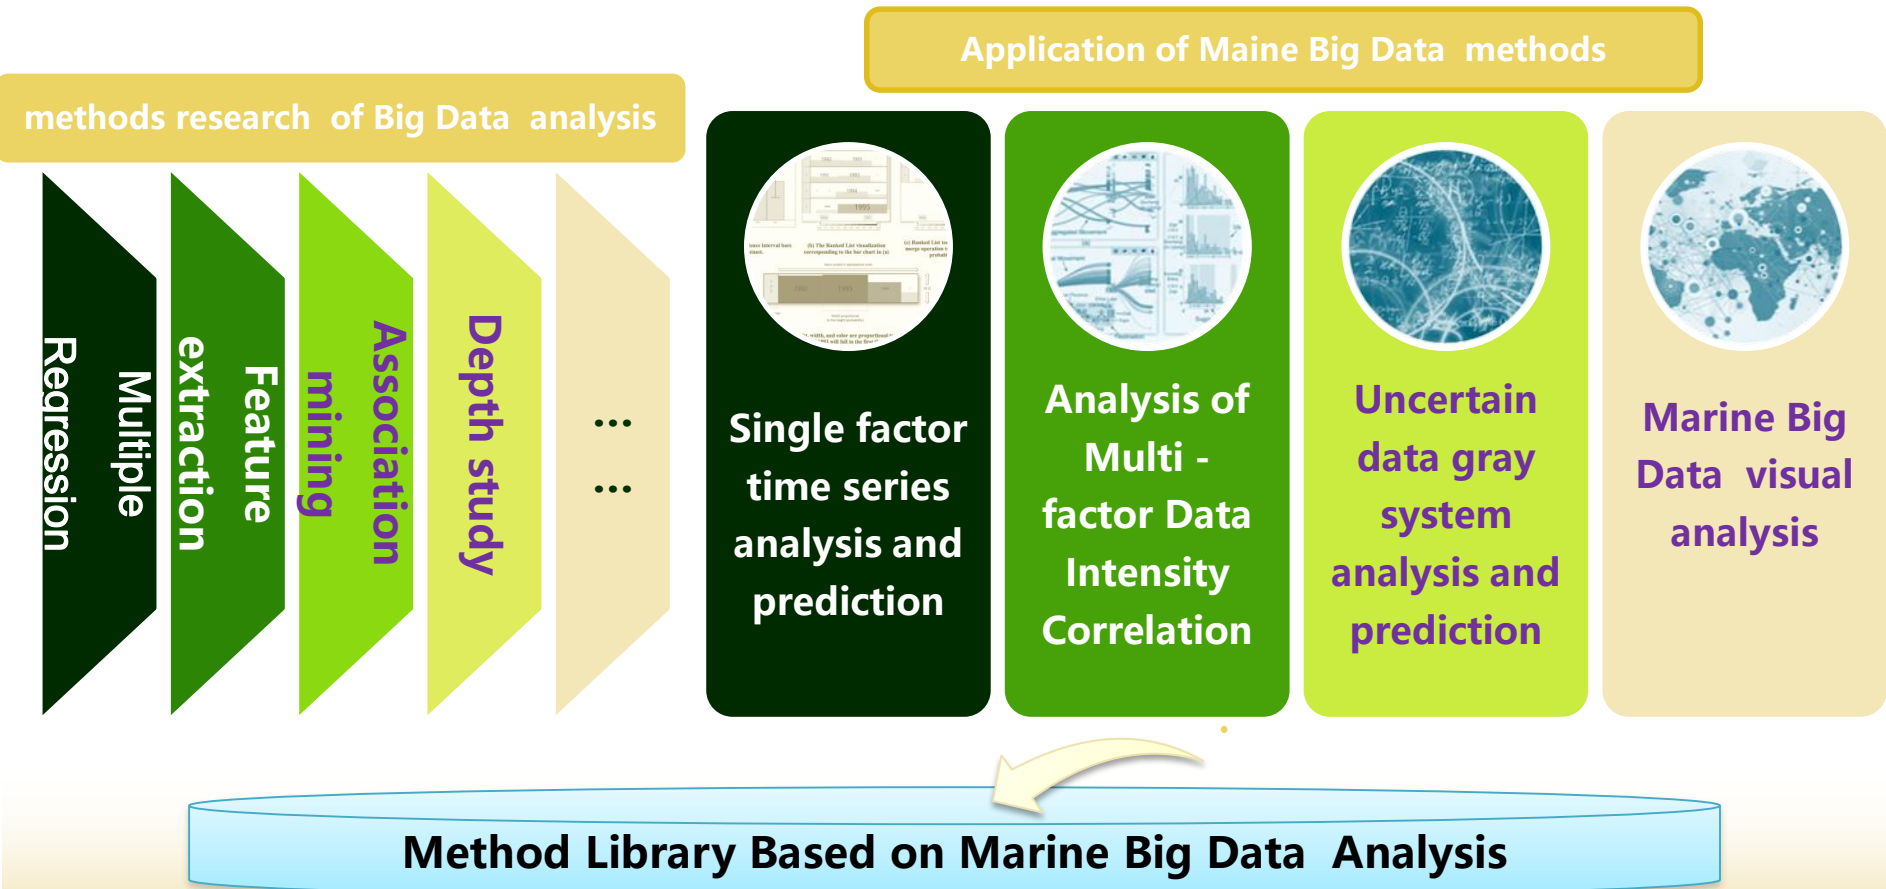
Application of Maine Big Data methods

methods research of Big Data analysis

Multiple Regression

Feature extraction

Association mining

Depth study

…
…

Single factor time series analysis and prediction

Analysis of Multi - factor Data Intensity Correlation

Uncertain data gray system analysis and prediction

Marine Big Data visual analysis

Method Library Based on Marine Big Data Analysis